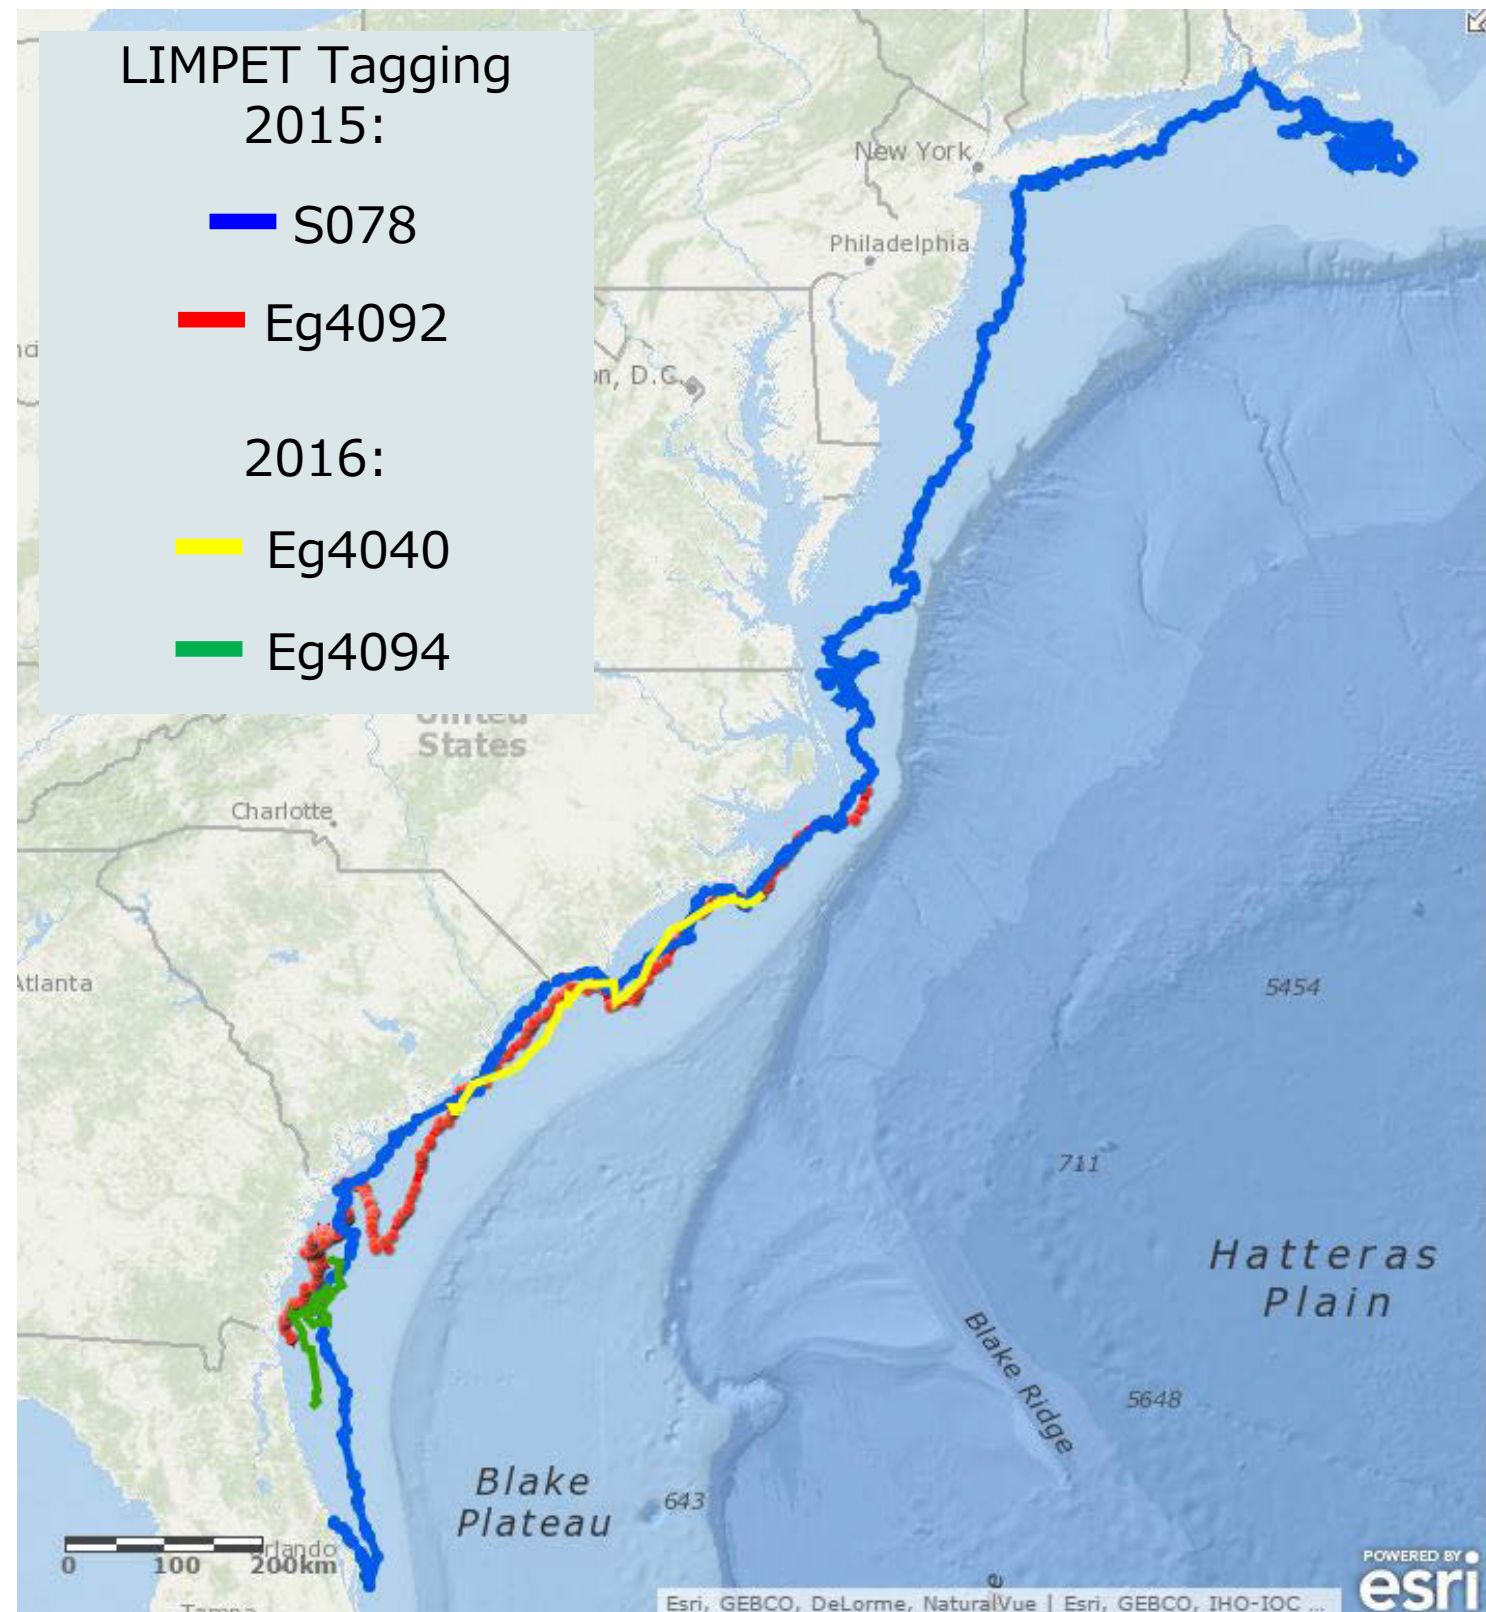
LIMPET Tagging 2015:

S078

Eg4092

2016:

Eg4040

Eg4094

New York

Philadelphia

on, D.C.

States

Charlotte

Atlanta

5454

711

Hatteras Plain

Blake Ridge

5648

Blake Plateau

643

0 100 200km

rlando

POWERED BY esri

Esri, GEBCO, DeLorme, NaturalVue | Esri, GEBCO, IHO-IOC ...